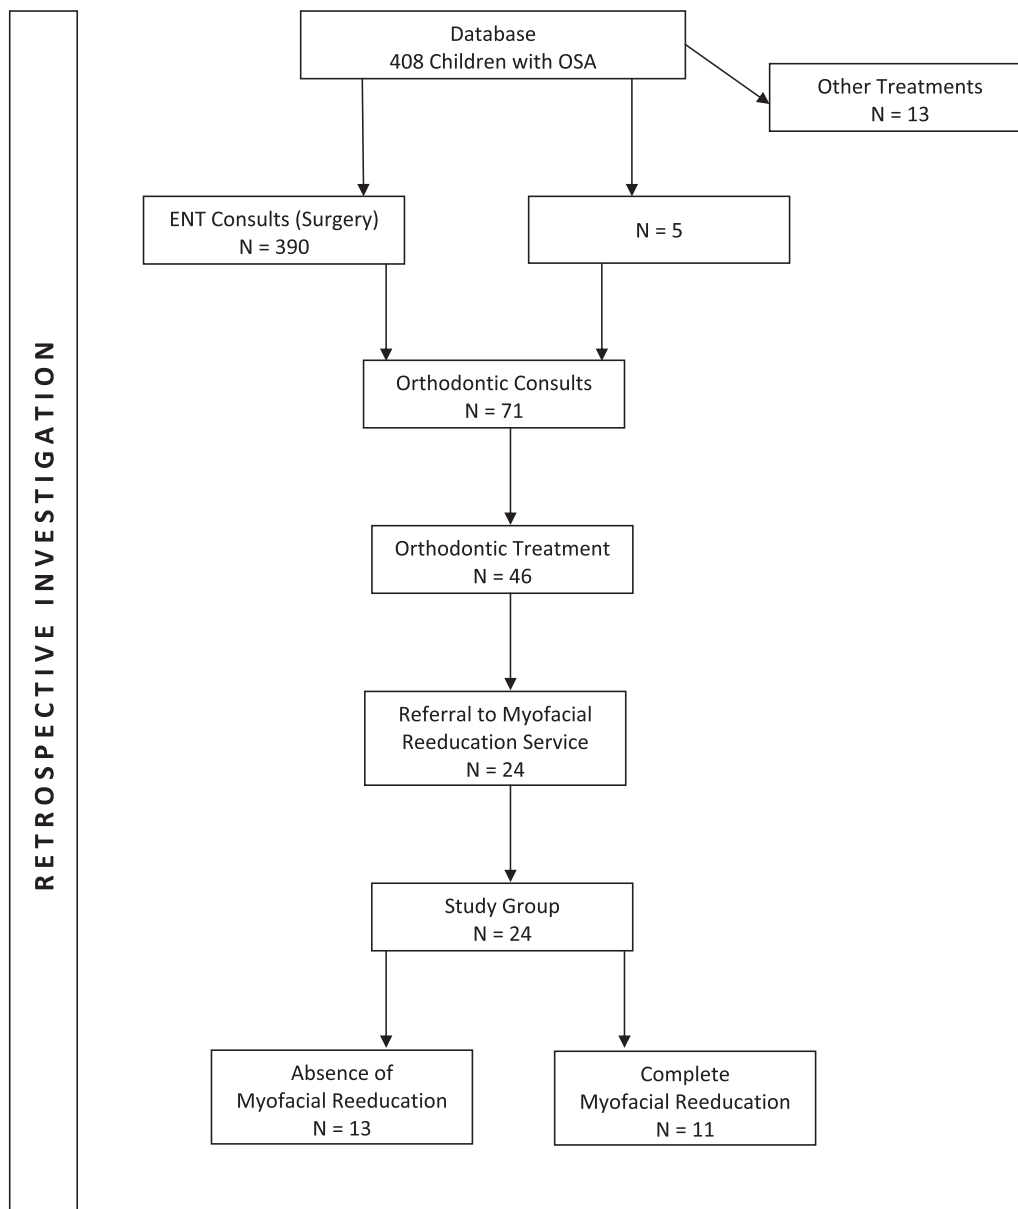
RETROSPECTIVE INVESTIGATION

Database
408 Children with OSA

Other Treatments
N = 13

ENT Consults (Surgery)
N = 390

N = 5

Orthodontic Consults
N = 71

Orthodontic Treatment
N = 46

Referral to Myofacial Reeducation Service
N = 24

Study Group
N = 24

Absence of Myofacial Reeducation
N = 13

Complete Myofacial Reeducation
N = 11